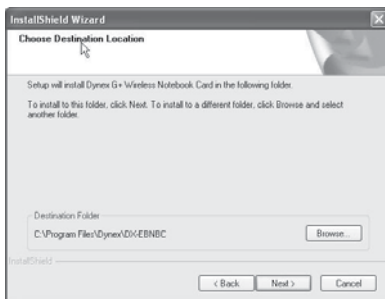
InstallShield Wizard

Choose Destination Location

Setup will install Dynex G+ Wireless Notebook Card in the following folder.

To install to this folder, click Next. To install to a different folder, click Browse and select another folder.

Destination Folder

C:\Program Files\Dynex\DX-EBNBC

Browse...

InstallShield

< Back

Next >

Cancel